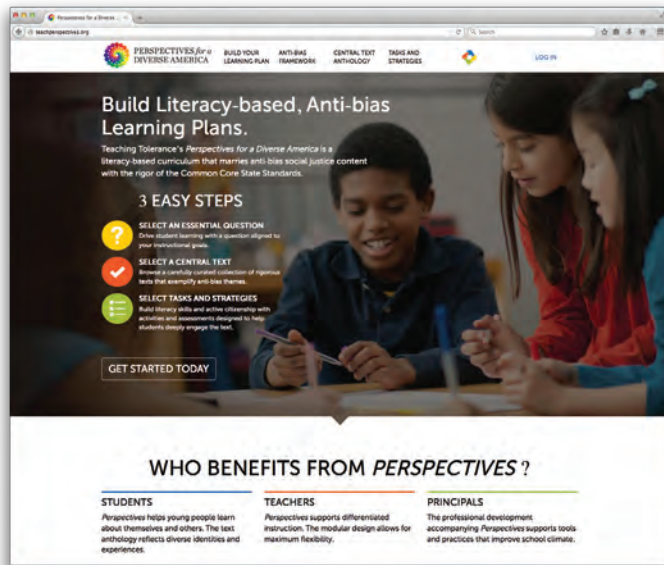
Perspectives for a Diverse...

teachperspectives.org

Search

PERSPECTIVES for a DIVERSE AMERICA

BUILD YOUR LEARNING PLAN

ANTI-BIAS FRAMEWORK

CENTRAL TEXT ANTHOLOGY

TASKS AND STRATEGIES

LOG IN

Build Literacy-based, Anti-bias Learning Plans.

Teaching Tolerance's Perspectives for a Diverse America is a literacy-based curriculum that marries anti-bias social justice content with the rigor of the Common Core State Standards.

3 EASY STEPS

SELECT AN ESSENTIAL QUESTION
Drive student learning with a question aligned to your instructional goals.

SELECT A CENTRAL TEXT
Browse a carefully curated collection of rigorous texts that exemplify anti-bias themes.

SELECT TASKS AND STRATEGIES
Build literacy skills and active citizenship with activities and assessments designed to help students deeply engage the text.

GET STARTED TODAY

WHO BENEFITS FROM PERSPECTIVES?

STUDENTS
Perspectives helps young people learn about themselves and others. The text anthology reflects diverse identities and experiences.

TEACHERS
Perspectives supports differentiated instruction. The modular design allows for maximum flexibility.

PRINCIPALS
The professional development accompanying Perspectives supports tools and practices that improve school climate.